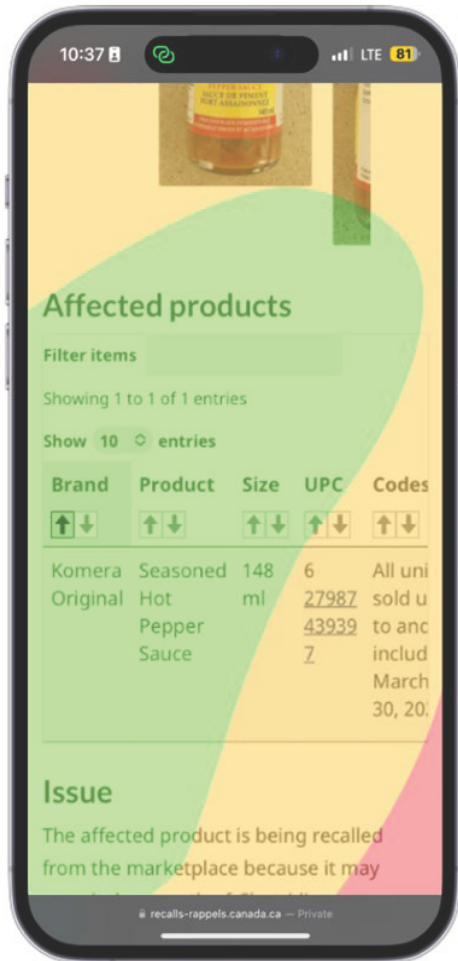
10:37 LTE 81

PEPPER SAUCE
SAUCE DE PIMENT
FORT ASSAISONNÉ

Affected products

Filter items

Showing 1 to 1 of 1 entries

Show 10 entries

| Brand | Product | Size | UPC | Codes |
|---|---|---|---|---|
| Komera Original | Seasoned Hot Pepper Sauce | 148 ml | 6 27987 43939 7 | All uni sold u to anc includ March 30, 20 |

Issue

The affected product is being recalled from the marketplace because it may

recalls-rappels.canada.ca — Private